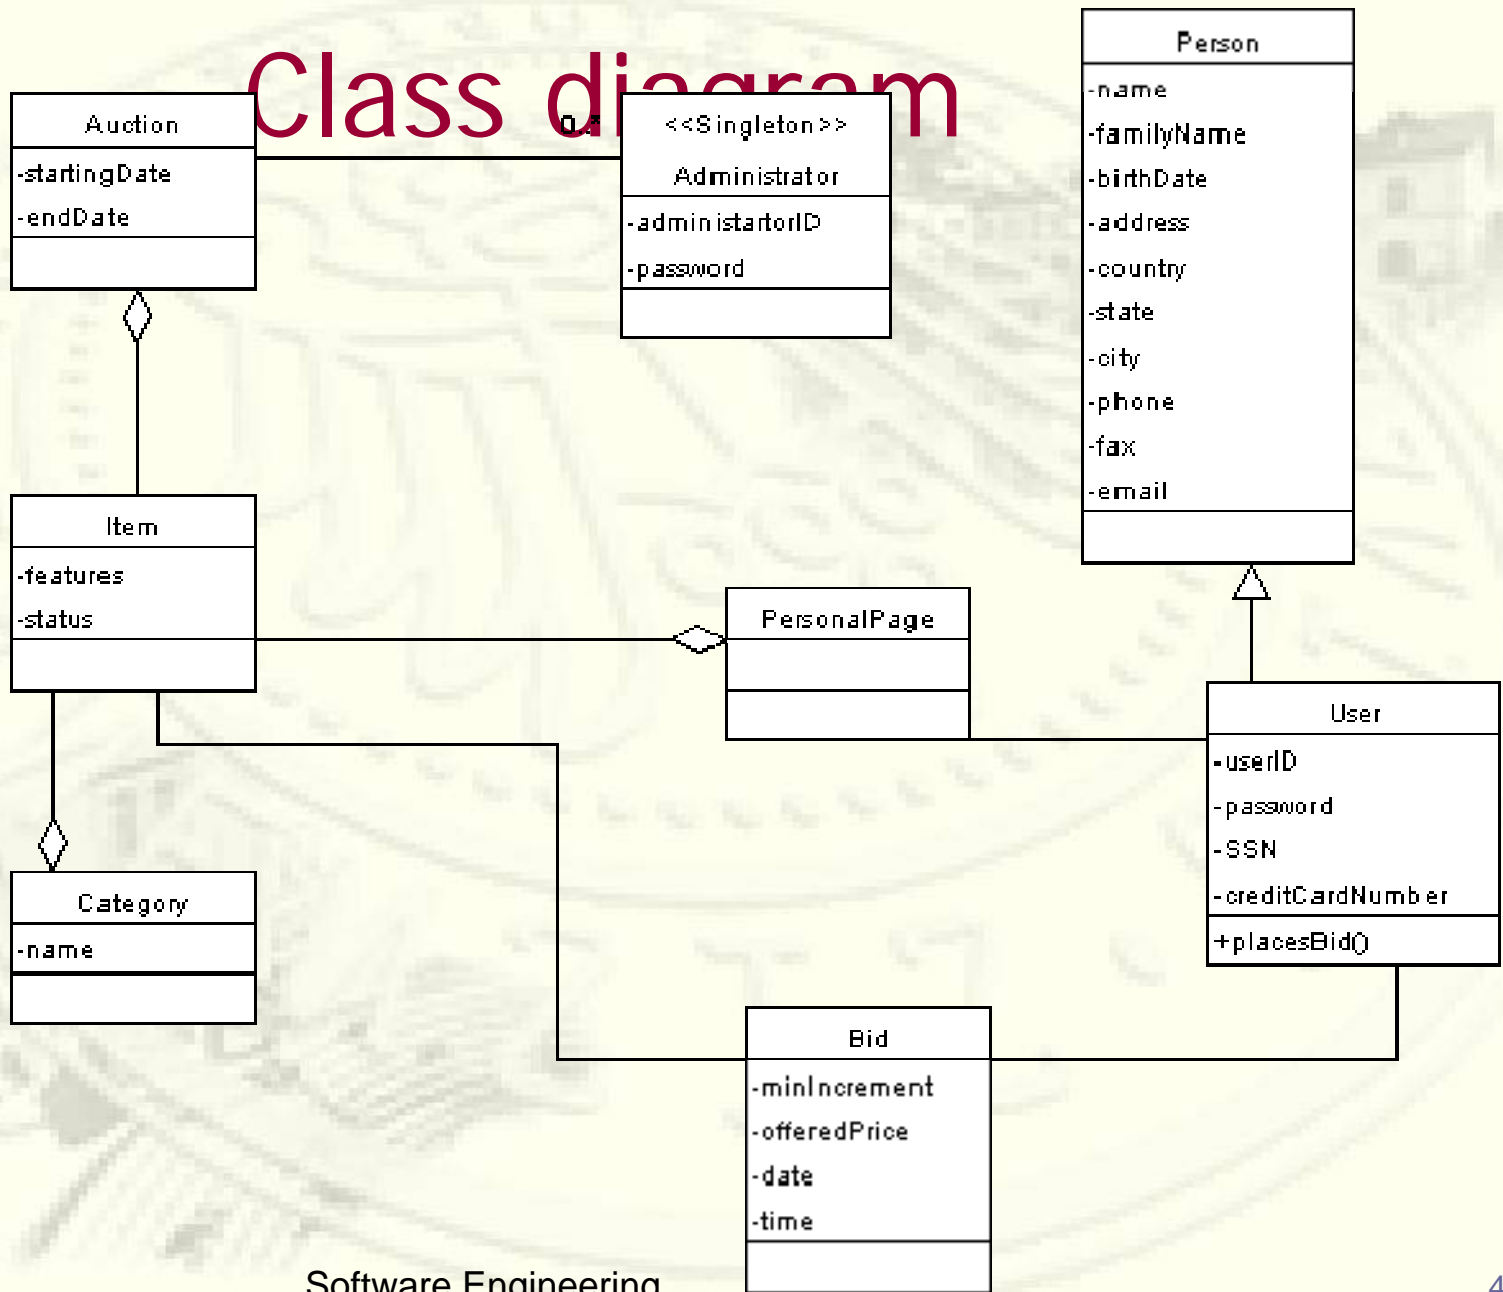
Class diagram

Auction
-startingDate
-endDate

0..*

<<Singleton>>
Administrator
-administartorID
-password

Person
-name
-familyName
-birthDate
-address
-country
-state
-city
-phone
-fax
-email

Item
-features
-status

PersonalPage

User
-userID
-password
-SSN
-creditCardNumber
+placesBid()

Category
-name

Bid
-minIncrement
-offeredPrice
-date
-time

Software Engineering

4